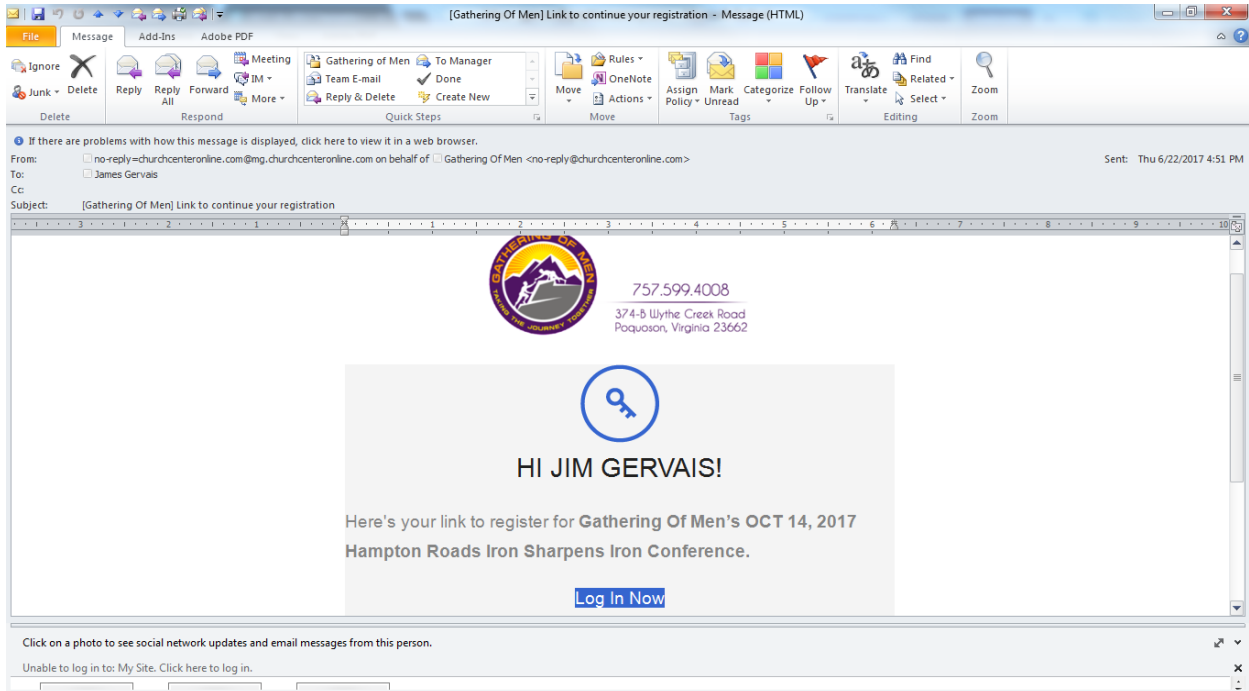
[Gathering Of Men] Link to continue your registration - Message (HTML)

File Message Add-Ins Adobe PDF

Ignore Junk Delete Reply Reply All Forward Meeting IM More
Delete Respond

Gathering of Men To Manager Team E-mail Done Reply & Delete Create New
Quick Steps

Move Rules OneNote Actions
Move

Assign Policy Mark Unread Categorize Follow Up
Tags

Translate Find Related Select
Editing

Zoom
Zoom

If there are problems with how this message is displayed, click here to view it in a web browser.
From: no-reply=churchcenteronline.com@mg.churchcenteronline.com on behalf of Gathering Of Men <no-reply@churchcenteronline.com>
To: James Gervais
Cc:
Subject: [Gathering Of Men] Link to continue your registration
Sent: Thu 6/22/2017 4:51 PM

GATHERING OF MEN
TAKING THE JOURNEY TOGETHER

757.599.4008
374-B Wythe Creek Road
Poquoson, Virginia 23662

HI JIM GERVAIS!

Here's your link to register for **Gathering Of Men's OCT 14, 2017 Hampton Roads Iron Sharpens Iron Conference.**

Log In Now

Click on a photo to see social network updates and email messages from this person.

Unable to log in to: My Site. Click here to log in.